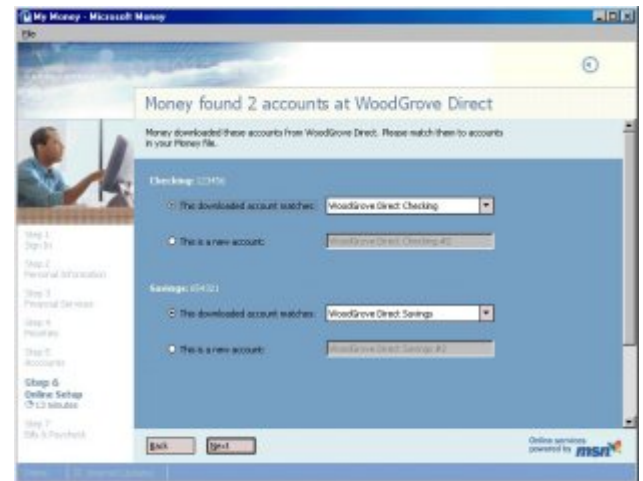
My Money - Microsoft Money

File

Money found 2 accounts at WoodGrove Direct

Money downloaded these accounts from WoodGrove Direct. Please match them to accounts in your Money file.

Checking: 123456

The downloaded account matches: WoodGrove Direct Checking

This is a new account: WoodGrove Direct Checking #2

Savings: 654321

The downloaded account matches: WoodGrove Direct Savings

This is a new account: WoodGrove Direct Savings #2

Step 1
Sign In

Step 2
Personal Information

Step 3
Financial Services

Step 4
Payees

Step 5
Accounts

Step 6
Online Setup
13 minutes

Step 7
Bills & Paycheck

Back

Next

Online services powered by msn